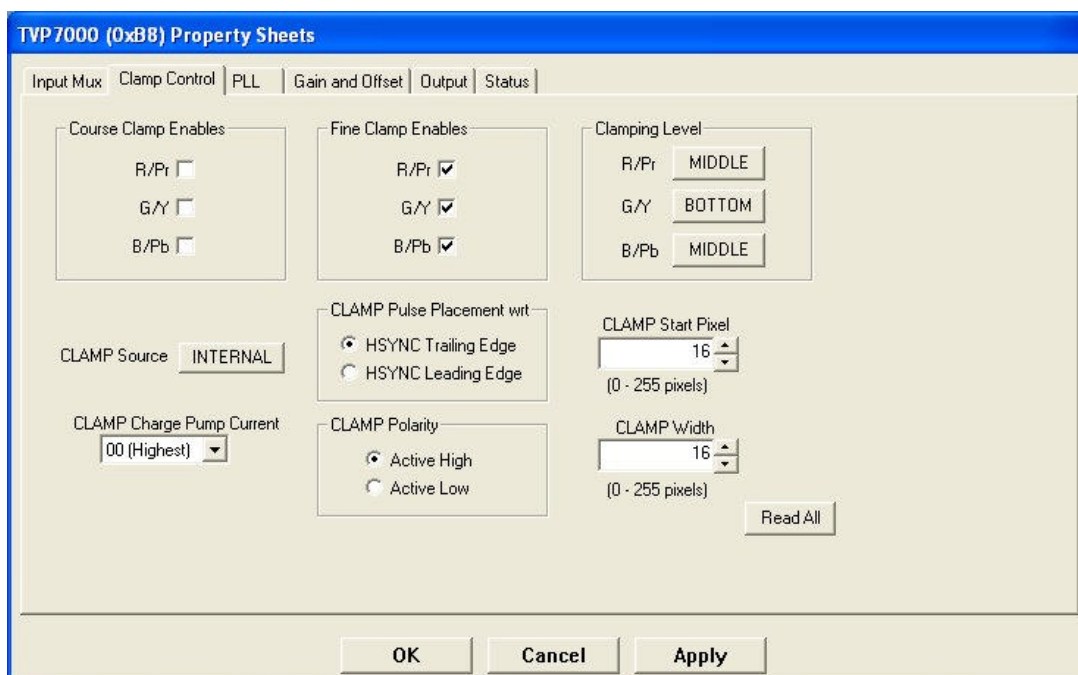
TVP7000 (0xB8) Property Sheets

Input Mux | Clamp Control | PLL | Gain and Offset | Output | Status

Course Clamp Enables
R/Pr
G/Y
B/Pb

Fine Clamp Enables
R/Pr
G/Y
B/Pb

Clamping Level
R/Pr MIDDLE
G/Y BOTTOM
B/Pb MIDDLE

CLAMP Source INTERNAL

CLAMP Pulse Placement wrt
HSYNC Trailing Edge
HSYNC Leading Edge

CLAMP Start Pixel
16
(0 - 255 pixels)

CLAMP Charge Pump Current
00 (Highest)

CLAMP Polarity
Active High
Active Low

CLAMP Width
16
(0 - 255 pixels)

Read All

OK
Cancel
Apply